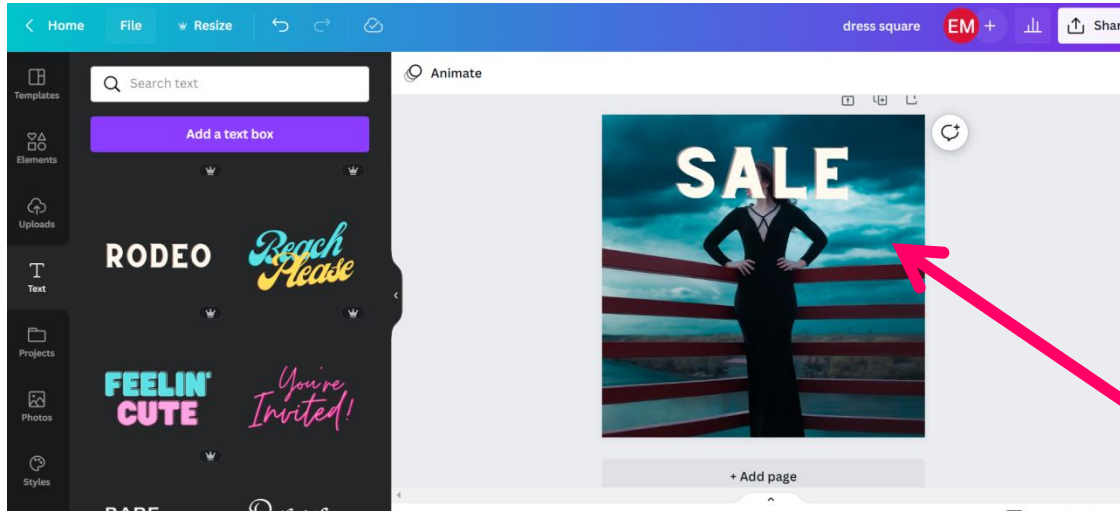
Home File Resize

dress square EM + Shar

Templates

Elements

Uploads

Text

Projects

Photos

Styles

Search text

Add a text box

RODEO

Beach Please

FEELIN' CUTE

You're Invited!

Animate

SALE

+ Add page